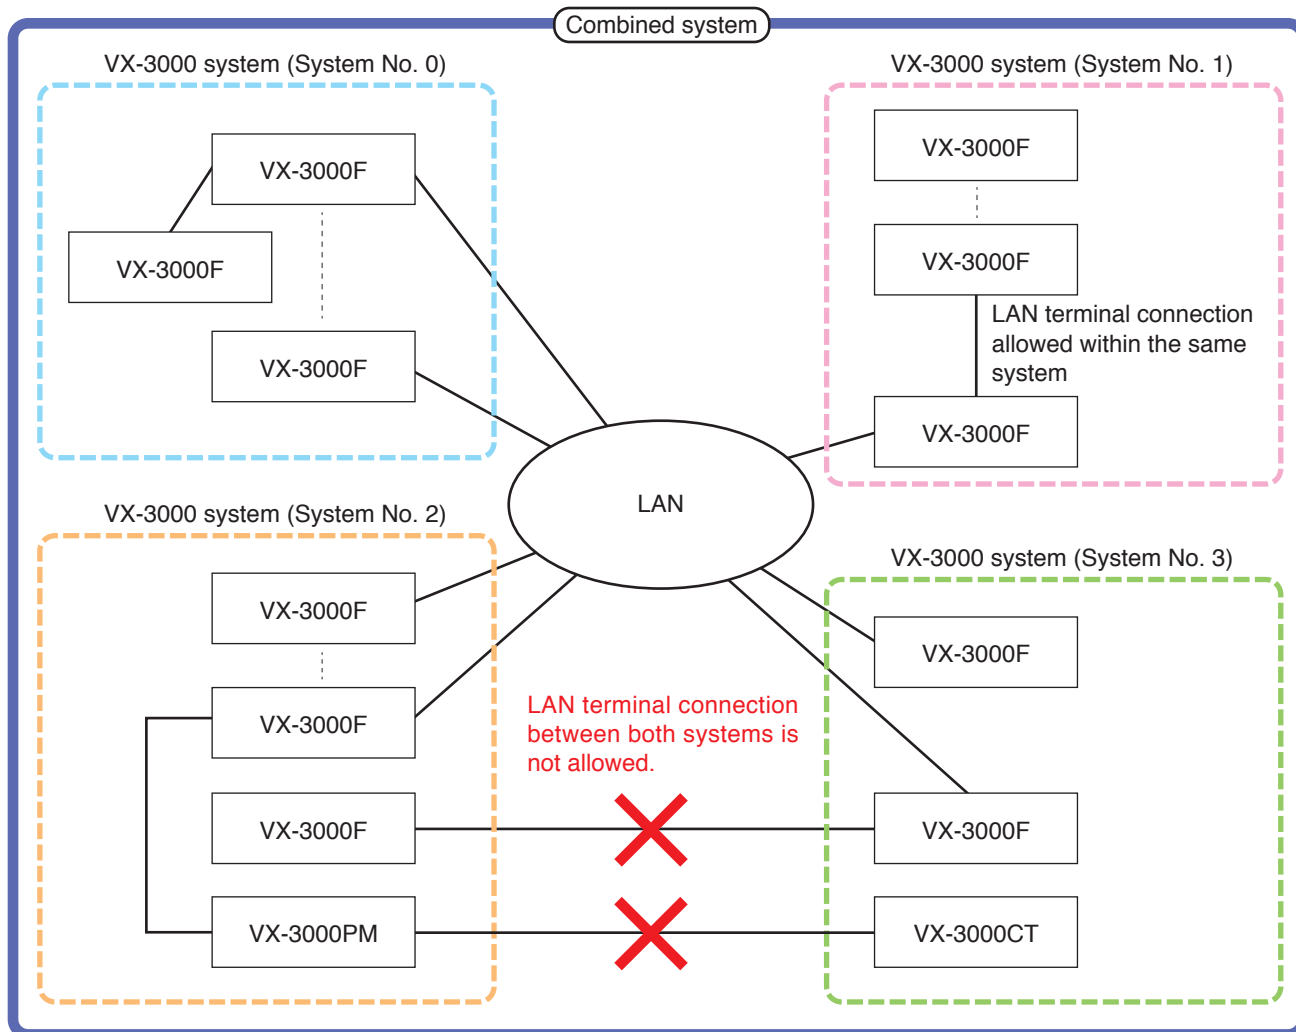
Combined system

VX-3000 system (System No. 0)

VX-3000F

VX-3000F

VX-3000F

VX-3000 system (System No. 1)

VX-3000F

VX-3000F

LAN terminal connection allowed within the same system

VX-3000F

LAN

VX-3000 system (System No. 2)

VX-3000F

VX-3000F

VX-3000F

VX-3000PM

VX-3000 system (System No. 3)

VX-3000F

LAN terminal connection between both systems is not allowed.

VX-3000F

VX-3000CT